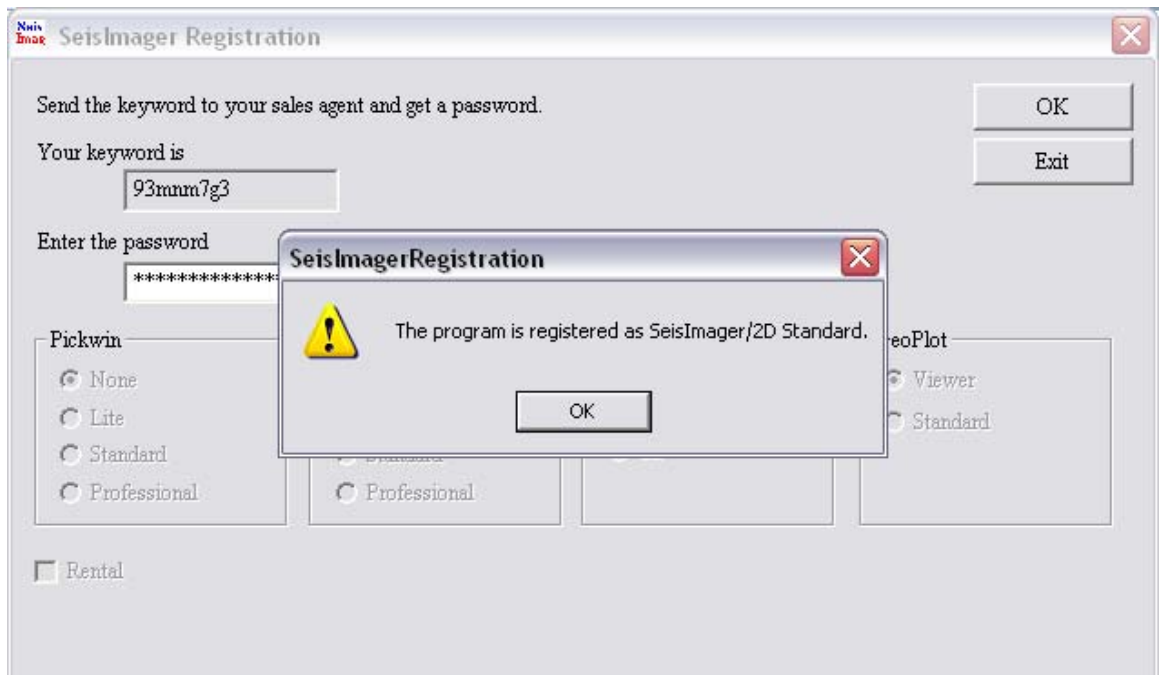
Seis Imag SeisImager Registration

Send the keyword to your sales agent and get a password.

Your keyword is

93mnm7g3

Enter the password

*************

OK

Exit

SeisImagerRegistration

The program is registered as SeisImager/2D Standard.

OK

Pickwin

None

Lite

Standard

Professional

Standard

Professional

eoPlot

Viewer

Standard

Rental